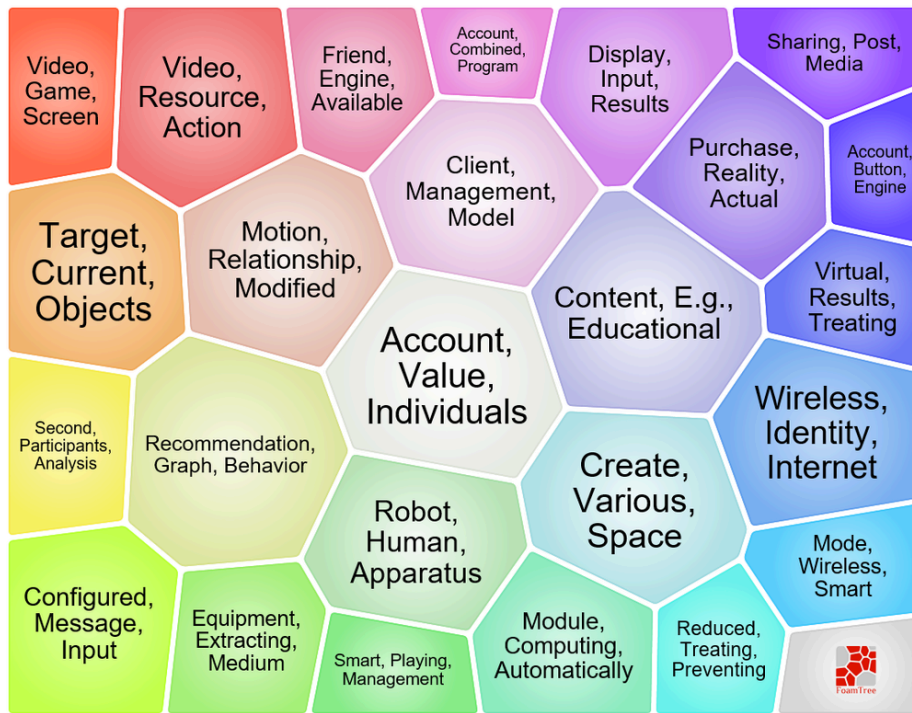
Video, Game, Screen

Video, Resource, Action

Friend, Engine, Available

Account, Combined, Program

Display, Input, Results

Sharing, Post, Media

Client, Management, Model

Purchase, Reality, Actual

Account, Button, Engine

Target, Current, Objects

Motion, Relationship, Modified

Content, E.g., Educational

Virtual, Results, Treating

Account, Value, Individuals

Second, Participants, Analysis

Recommendation, Graph, Behavior

Wireless, Identity, Internet

Create, Various, Space

Robot, Human, Apparatus

Mode, Wireless, Smart

Configured, Message, Input

Equipment, Extracting, Medium

Smart, Playing, Management

Module, Computing, Automatically

Reduced, Treating, Preventing

FoamTree